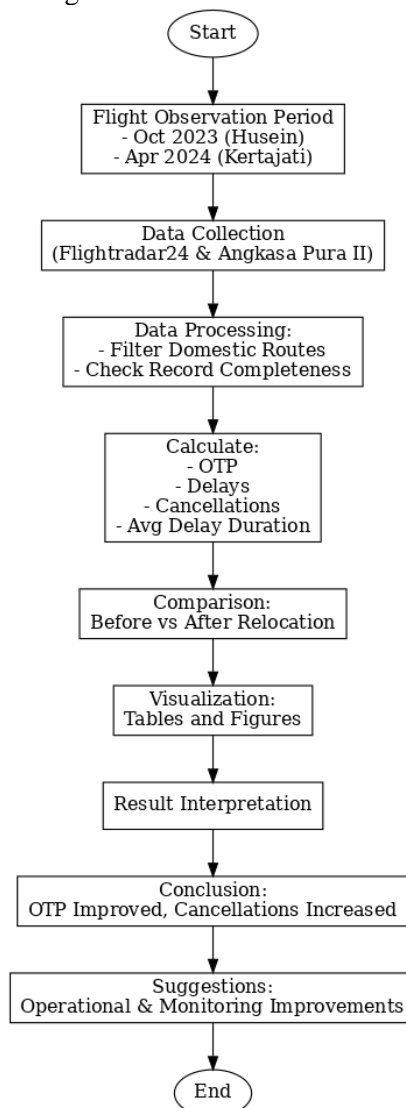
Start

Flight Observation Period
- Oct 2023 (Husein)
- Apr 2024 (Kertajati)

Data Collection
(Flightradar24 & Angkasa Pura II)

Data Processing:
- Filter Domestic Routes
- Check Record Completeness

Calculate:
- OTP
- Delays
- Cancellations
- Avg Delay Duration

Comparison:
Before vs After Relocation

Visualization:
Tables and Figures

Result Interpretation

Conclusion:
OTP Improved, Cancellations Increased

Suggestions:
Operational & Monitoring Improvements

End